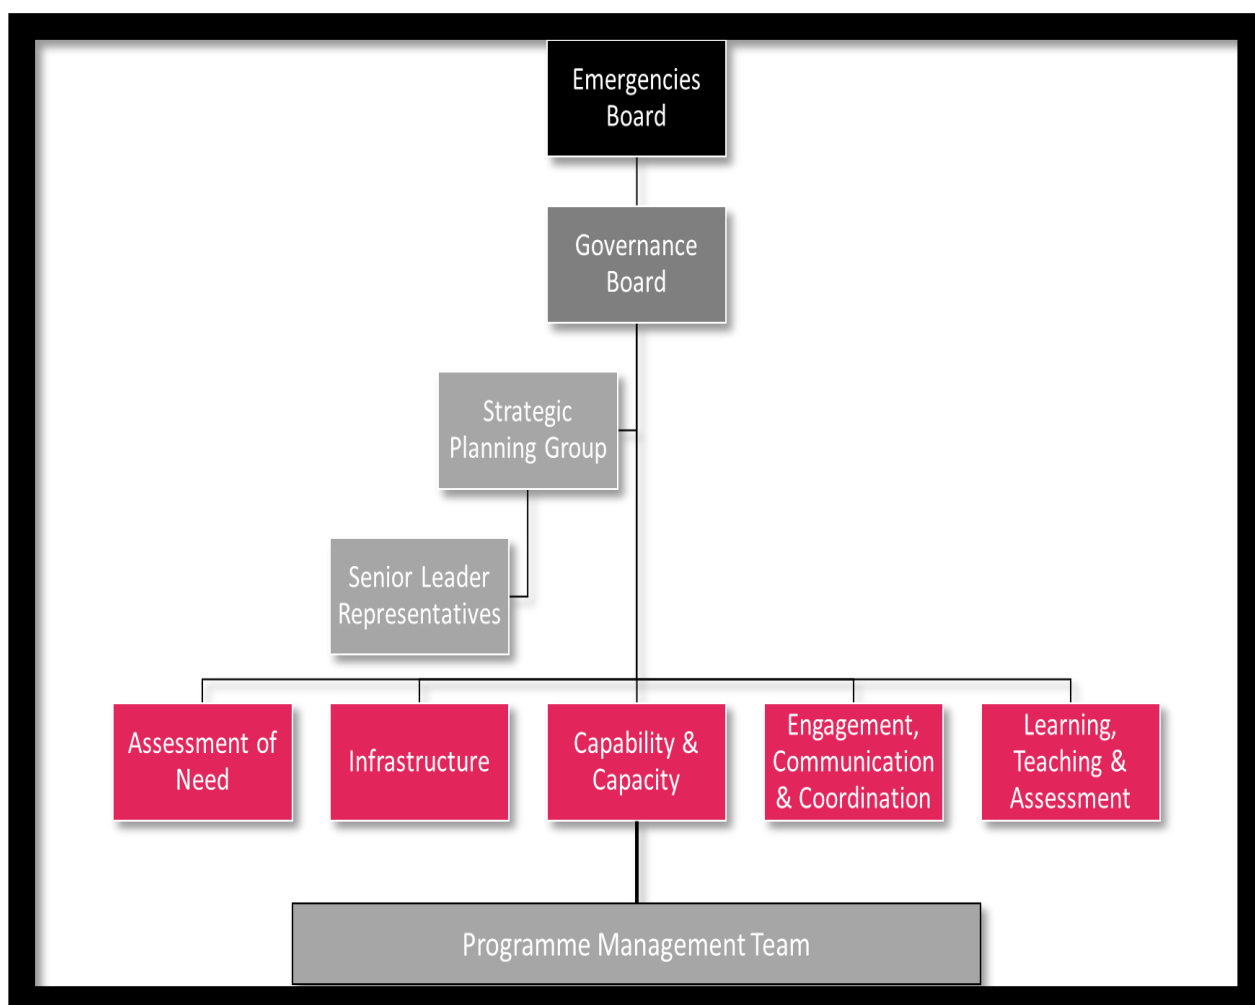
Emergencies Board

Governance Board

Strategic Planning Group

Senior Leader Representatives

Assessment of Need

Infrastructure

Capability & Capacity

Engagement, Communication & Coordination

Learning, Teaching & Assessment

Programme Management Team